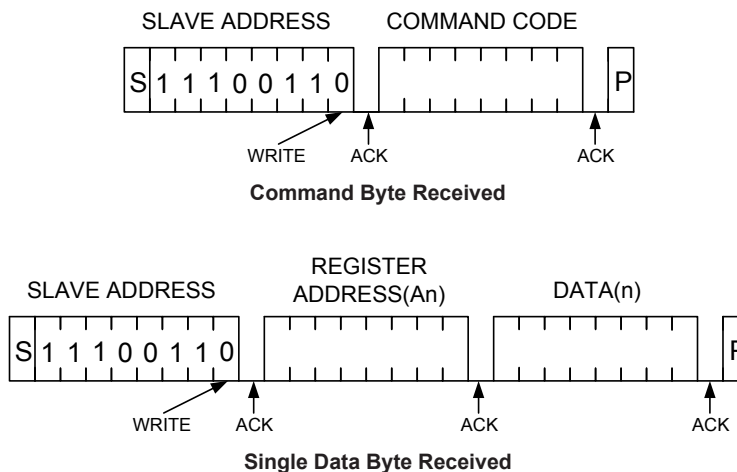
SLAVE ADDRESS

COMMAND CODE

S 1 1 1 0 0 1 1 0

P

WRITE

ACK

ACK

**Command Byte Received**

SLAVE ADDRESS

REGISTER ADDRESS(An)

DATA(n)

S 1 1 1 0 0 1 1 0

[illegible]

WRITE

ACK

ACK

ACK

**Single Data Byte Received**